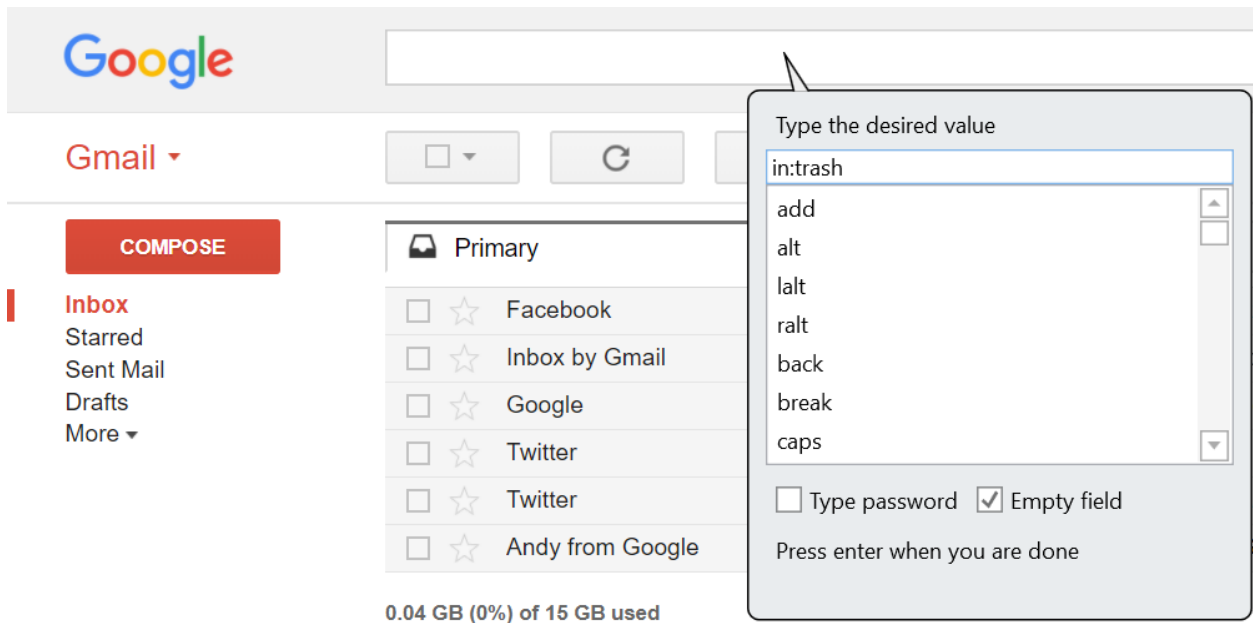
Google

Gmail

COMPOSE

Inbox
Starred
Sent Mail
Drafts
More

Primary

Facebook
Inbox by Gmail
Google
Twitter
Twitter
Andy from Google

0.04 GB (0%) of 15 GB used

Type the desired value

in:trash

add
alt
lalt
ralt
back
break
caps

Type password
Empty field

Press enter when you are done